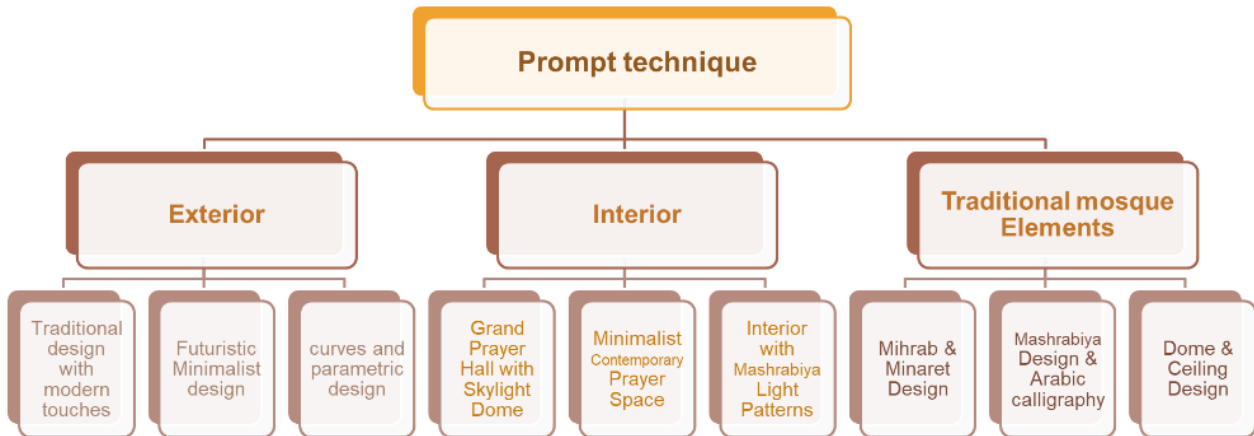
Prompt technique

Exterior

Interior

Traditional mosque Elements

Traditional design with modern touches

Futuristic Minimalist design

curves and parametric design

Grand Prayer Hall with Skylight Dome

Minimalist Contemporary Prayer Space

Interior with Mashrabiya Light Patterns

Mihrab & Minaret Design

Mashrabiya Design & Arabic calligraphy

Dome & Ceiling Design